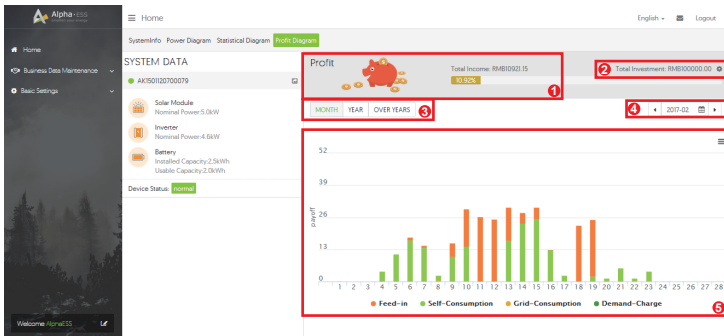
Alpha-ESS

Home

Business Data Maintenance

Basic Settings

Welcome AlphaESS

Home

English Logout

SystemInfo Power Diagram Statistical Diagram Profit Diagram

SYSTEM DATA

AK150120700079

Solar Module
Nominal Power:5.0kW

Inverter
Nominal Power:4.6kW

Battery
Installed Capacity:2.5kWh
Usable Capacity:2.0kWh

Device Status: normal

Profit

Total Income: RMB10921.15

10.92%

1

2 Total Investment: RMB100000.00

MONTH YEAR OVER YEARS 3

4 2017-02

52

39

26

13

0

payoff

1 2 3 4 5 6 7 8 9 10 11 12 13 14 15 16 17 18 19 20 21 22 23 24 25 26 27 28

Feed-in Self-Consumption Grid-Consumption Demand-Charge

5